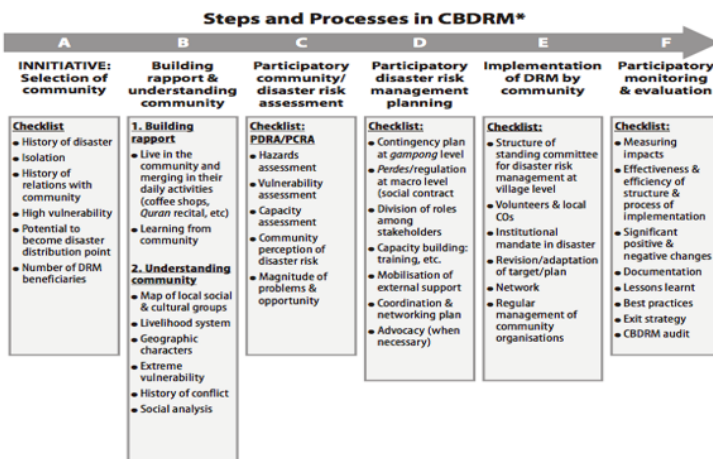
Steps and Processes in CBDRM*

A

INNITIATIVE: Selection of community

Checklist
- History of disaster
- Isolation
- History of relations with community
- High vulnerability
- Potential to become disaster distribution point
- Number of DRM beneficiaries

B

Building rapport & understanding community

1. Building rapport
- Live in the community and merging in their daily activities (coffee shops, *Quran* recital, etc)
- Learning from community

2. Understanding community
- Map of local social & cultural groups
- Livelihood system
- Geographic characters
- Extreme vulnerability
- History of conflict
- Social analysis

C

Participatory community/ disaster risk assessment

Checklist: PDRA/PCRA
- Hazards assessment
- Vulnerability assessment
- Capacity assessment
- Community perception of disaster risk
- Magnitude of problems & opportunity

D

Participatory disaster risk management planning

Checklist:
- Contingency plan at *gampong* level
- *Perdes*/regulation at macro level (social contract
- Division of roles among stakeholders
- Capacity building: training, etc.
- Mobilisation of external support
- Coordination & networking plan
- Advocacy (when necessary)

E

Implementation of DRM by community

Checklist:
- Structure of standing committee for disaster risk management at village level
- Volunteers & local COs
- Institutional mandate in disaster
- Revision/adaptation of target/plan
- Network
- Regular management of community organisations

F

Participatory monitoring & evaluation

Checklist:
- Measuring impacts
- Effectiveness & efficiency of structure & process of implementation
- Significant positive & negative changes
- Documentation
- Lessons learnt
- Best practices
- Exit strategy
- CBDRM audit